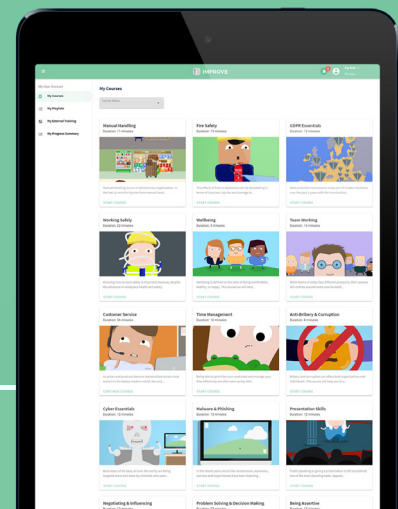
IMPROVE

My Courses

My Playlists

My External Training

My Progress Summary

My Courses

Manual Handling
Duration: 11 minutes

START COURSE

Fire Safety
Duration: 15 minutes

START COURSE

GDPR Essentials
Duration: 13 minutes

START COURSE

Working Safely
Duration: 22 minutes

START COURSE

Wellbeing
Duration: 9 minutes

START COURSE

Team Working
Duration: 14 minutes

START COURSE

Customer Service
Duration: 16 minutes

CONTINUE COURSE

Time Management
Duration: 10 minutes

START COURSE

Antibribery & Corruption
Duration: 8 minutes

START COURSE

Cyber Essentials
Duration: 12 minutes

START COURSE

Malware & Phishing
Duration: 8 minutes

START COURSE

Presentation Skills
Duration: 13 minutes

START COURSE

Negotiating & Influencing

Problem Solving & Decision Making

Being Assertive